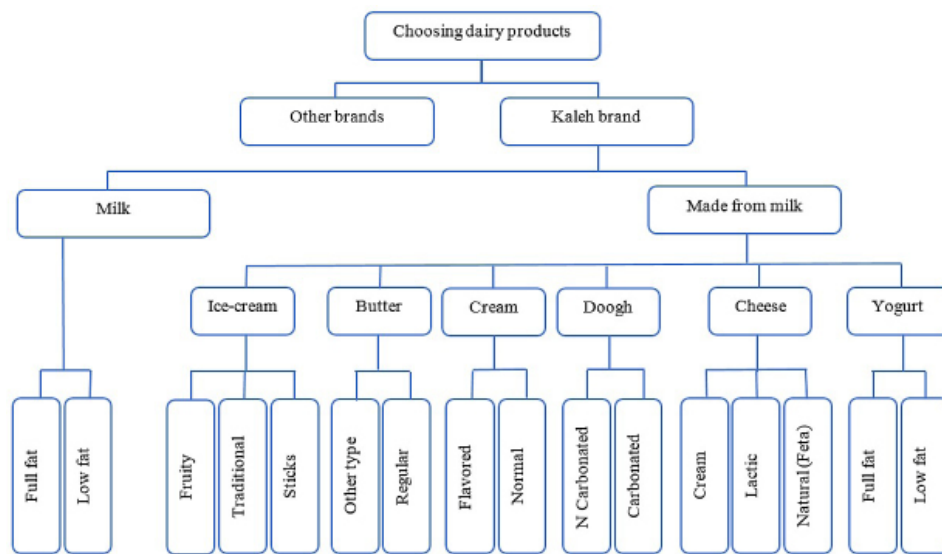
Choosing dairy products

Other brands

Kaleh brand

Milk

Made from milk

Full fat

Low fat

Ice-cream

Fruity

Traditional

Sticks

Butter

Other type

Regular

Cream

Flavored

Normal

Doogh

N Carbonated

Carbonated

Cheese

Cream

Lactic

Natural (Feta)

Yogurt

Full fat

Low fat